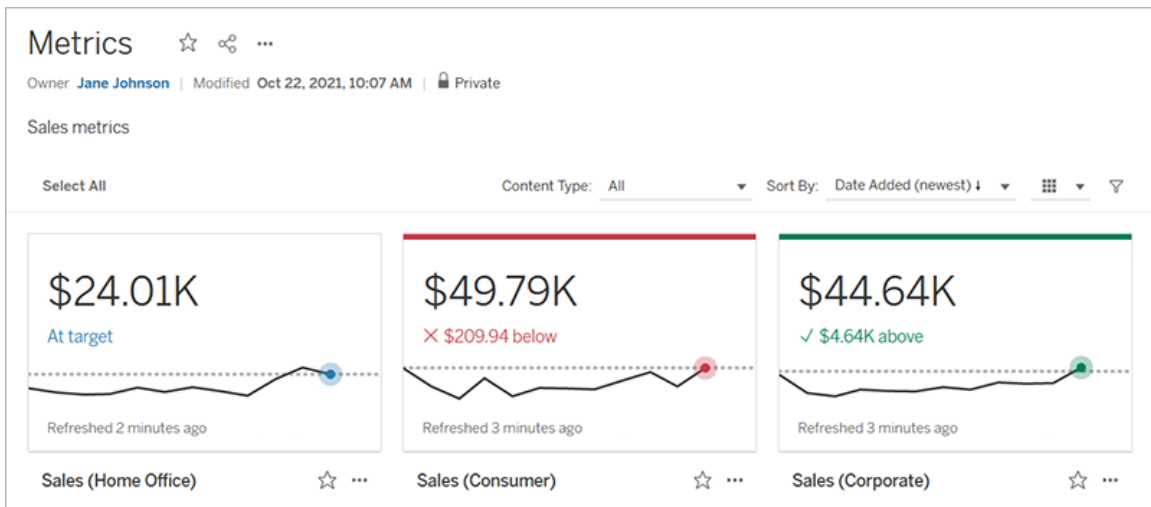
Metrics ☆ ···

Owner Jane Johnson | Modified Oct 22, 2021, 10:07 AM | Private

Sales metrics

Select All

Content Type: All

Sort By: Date Added (newest) ↓

$24.01K

At target

Refreshed 2 minutes ago

Sales (Home Office) ☆ ···

$49.79K

× $209.94 below

Refreshed 3 minutes ago

Sales (Consumer) ☆ ···

$44.64K

✓ $4.64K above

Refreshed 3 minutes ago

Sales (Corporate) ☆ ···